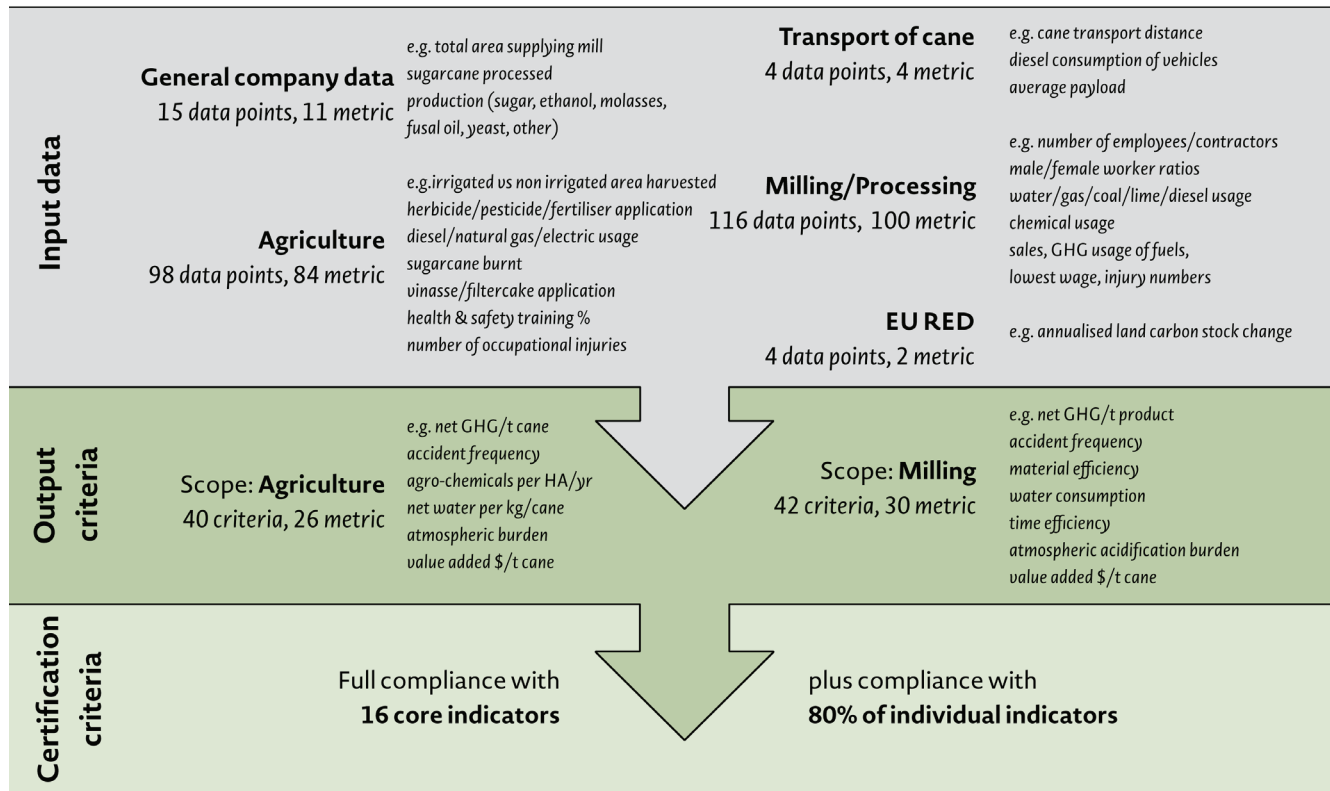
Input data

General company data
15 data points, 11 metric

e.g. total area supplying mill
sugarcane processed
production (sugar, ethanol, molasses, fusal oil, yeast, other)

Agriculture
98 data points, 84 metric

e.g.irrigated vs non irrigated area harvested
herbicide/pesticide/fertiliser application
diesel/natural gas/electric usage
sugarcane burnt
vinasse/filtercake application
health & safety training %
number of occupational injuries

Transport of cane
4 data points, 4 metric

e.g. cane transport distance
diesel consumption of vehicles
average payload

Milling/Processing
116 data points, 100 metric

e.g. number of employees/contractors
male/female worker ratios
water/gas/coal/lime/diesel usage
chemical usage
sales, GHG usage of fuels,
lowest wage, injury numbers

EU RED
4 data points, 2 metric

e.g. annualised land carbon stock change

Output criteria

Scope: Agriculture
40 criteria, 26 metric

e.g. net GHG/t cane
accident frequency
agro-chemicals per HA/yr
net water per kg/cane
atmospheric burden
value added $/t cane

Scope: Milling
42 criteria, 30 metric

e.g. net GHG/t product
accident frequency
material efficiency
water consumption
time efficiency
atmospheric acidification burden
value added $/t cane

Certification criteria

Full compliance with
16 core indicators

plus compliance with
80% of individual indicators